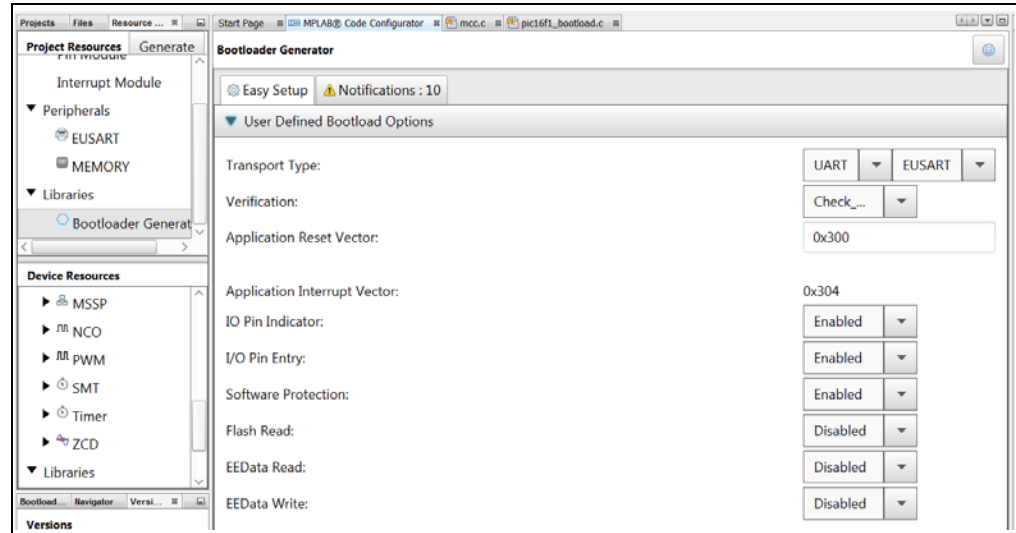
Projects Files Resource ... ⊠

Project Resources Generate

Pin Module

Interrupt Module

▼ Peripherals

EUSART

MEMORY

▼ Libraries

Bootloader Generat

Device Resources

▶ MSSP

▶ NCO

▶ PWM

▶ SMT

▶ Timer

▶ ZCD

▼ Libraries

Bootload... Navigator Versi... ⊠

Versions

Start Page ⊠ MPLAB® Code Configurator ⊠ mcc.c ⊠ pic16f1_bootload.c ⊠

Bootloader Generator

Easy Setup | Notifications : 10

▼ User Defined Bootload Options

Transport Type: UART EUSART

Verification: Check_...

Application Reset Vector: 0x300

Application Interrupt Vector: 0x304

IO Pin Indicator: Enabled

I/O Pin Entry: Enabled

Software Protection: Enabled

Flash Read: Disabled

EEData Read: Disabled

EEData Write: Disabled